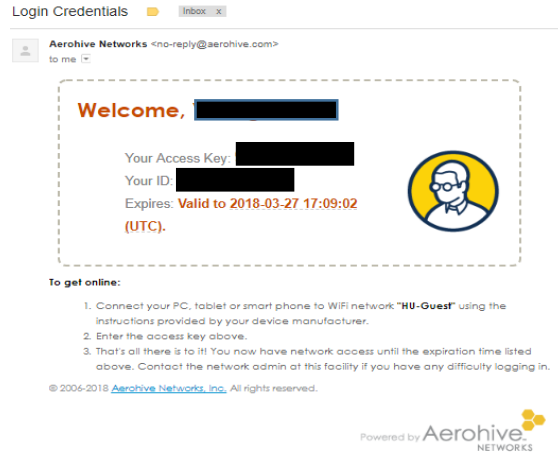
Login Credentials Inbox x

Aerohive Networks <no-reply@aerohive.com>
to me

Welcome, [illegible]

Your Access Key: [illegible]
Your ID: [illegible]
Expires: Valid to 2018-03-27 17:09:02 (UTC).

To get online:

1. Connect your PC, tablet or smart phone to WiFi network "HU-Guest" using the instructions provided by your device manufacturer.
2. Enter the access key above.
3. That's all there is to it! You now have network access until the expiration time listed above. Contact the network admin at this facility if you have any difficulty logging in.

© 2006-2018 Aerohive Networks, Inc. All rights reserved.

Powered by Aerohive NETWORKS